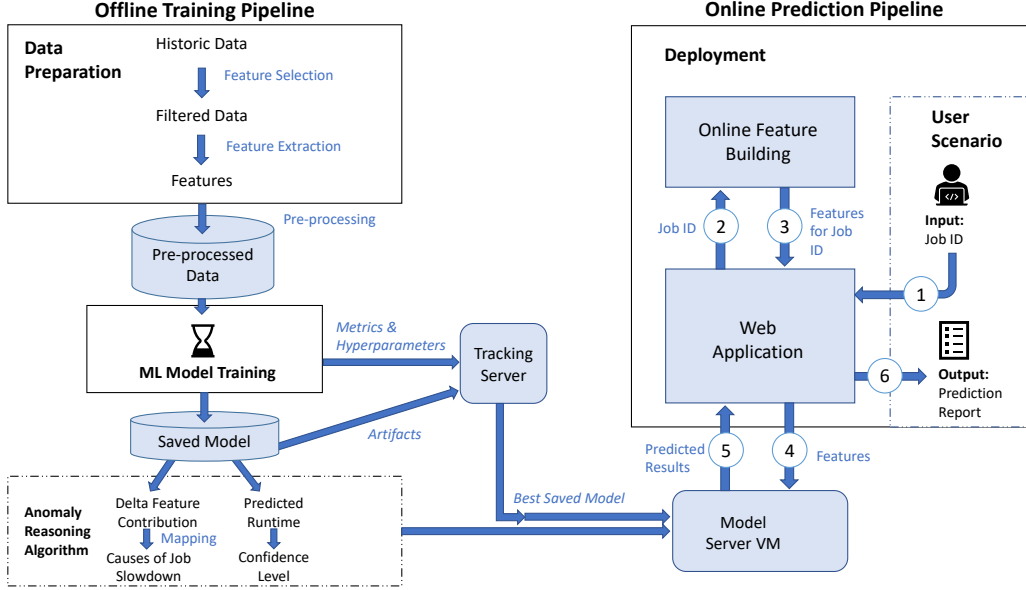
Offline Training Pipeline

Data Preparation

Historic Data

Feature Selection

Filtered Data

Feature Extraction

Features

Pre-processing

Pre-processed Data

ML Model Training

Metrics & Hyperparameters

Tracking Server

Saved Model

Artifacts

Anomaly Reasoning Algorithm

Delta Feature Contribution

Mapping

Causes of Job Slowdown

Predicted Runtime

Confidence Level

Best Saved Model

Online Prediction Pipeline

Deployment

Online Feature Building

User Scenario

Job ID

2

3

Features for Job ID

Input: Job ID

1

Web Application

6

Output: Prediction Report

Predicted Results

5

4

Features

Model Server VM